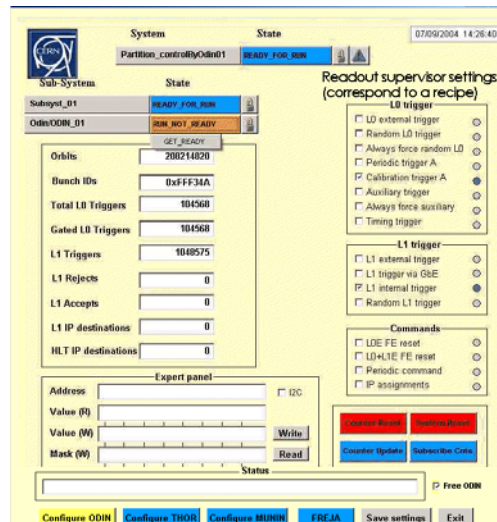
CERN

System

State

07/09/2004 14:26:40

Partition_controlByOdin01

READY_FOR_RUN

Sub-System

State

Readout supervisor settings (correspond to a recipe)

Subsyst_01

READY_FOR_RUN

Odin/ODIN_01

RUN_NOT_READY

GET_READY

L0 trigger

L0 external trigger

Random L0 trigger

Always force random L0

Periodic trigger A

Calibration trigger A

Auxiliary trigger

Always force auxiliary

Timing trigger

| | |
|---|---|
| Orbits | 208214820 |
| Bunch IDs | 0xFFF34A |
| Total L0 Triggers | 104568 |
| Gated L0 Triggers | 104568 |
| L1 Triggers | 1048575 |
| L1 Rejects | 0 |
| L1 Accepts | 0 |
| L1 IP destinations | 0 |
| HLT IP destinations | 0 |

L1 trigger

L1 external trigger

L1 trigger via GbE

L1 internal trigger

Random L1 trigger

Commands

L0E FE reset

L0+L1E FE reset

Periodic command

IP assignments

Expert panel

Address

I2C

Value (R)

Value (W)

Write

Mask (W)

Read

Counter Reset

Synchronize

Counter Update

Subscribe Cnts

Status

Free ODIN

Configure ODIN

Configure THOR

Configure MUNIN

FREJA

Save settings

Exit